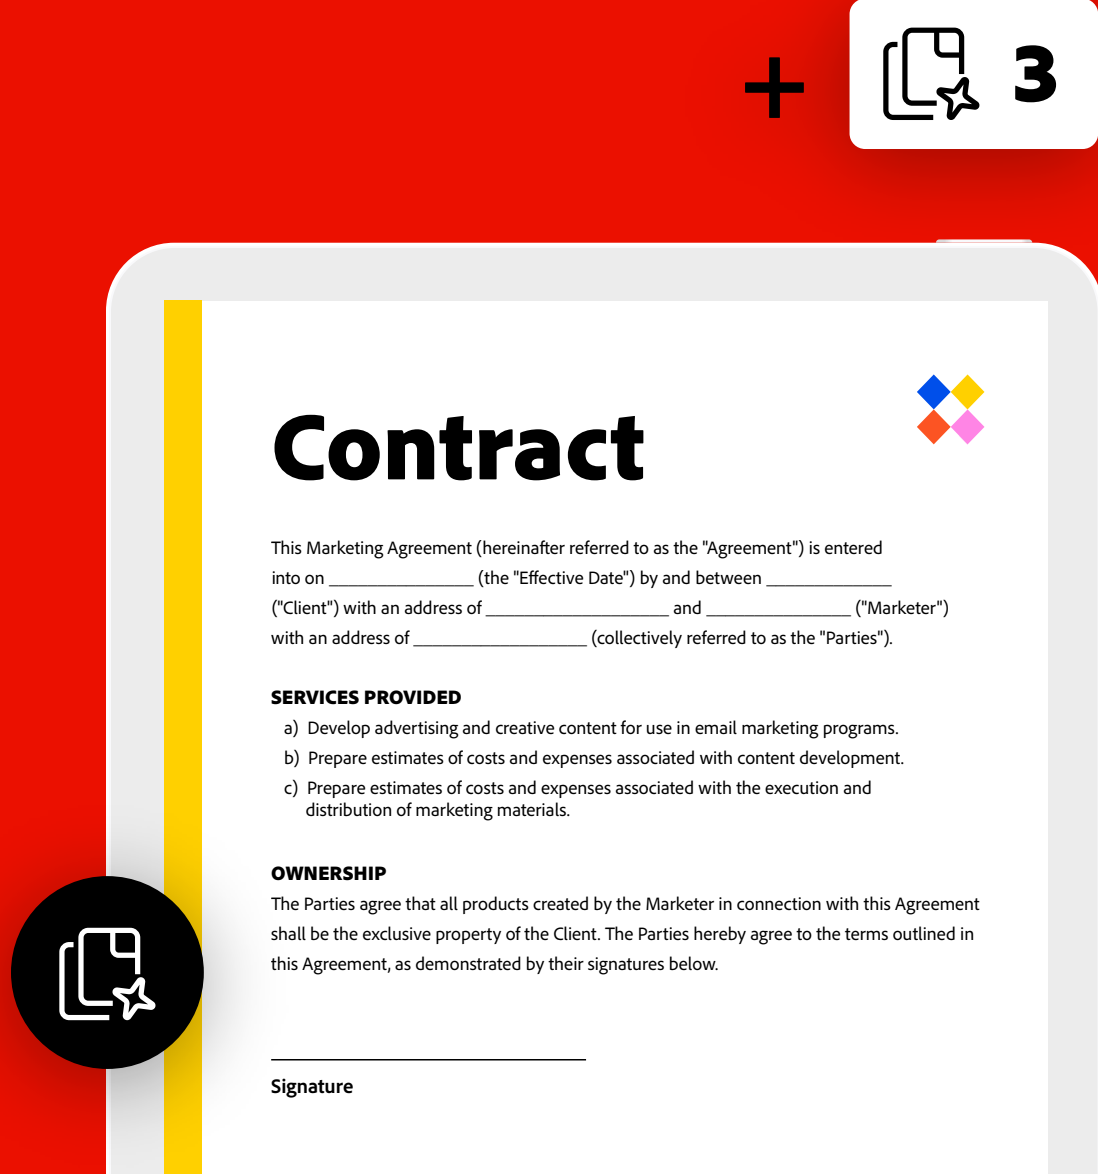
+ 3

Contract

This Marketing Agreement (hereinafter referred to as the "Agreement") is entered into on ______________ (the "Effective Date") by and between _____________ ("Client") with an address of __________________ and ______________ ("Marketer") with an address of _________________ (collectively referred to as the "Parties").

SERVICES PROVIDED

a) Develop advertising and creative content for use in email marketing programs.

b) Prepare estimates of costs and expenses associated with content development.

c) Prepare estimates of costs and expenses associated with the execution and distribution of marketing materials.

OWNERSHIP

The Parties agree that all products created by the Marketer in connection with this Agreement shall be the exclusive property of the Client. The Parties hereby agree to the terms outlined in this Agreement, as demonstrated by their signatures below.

Signature